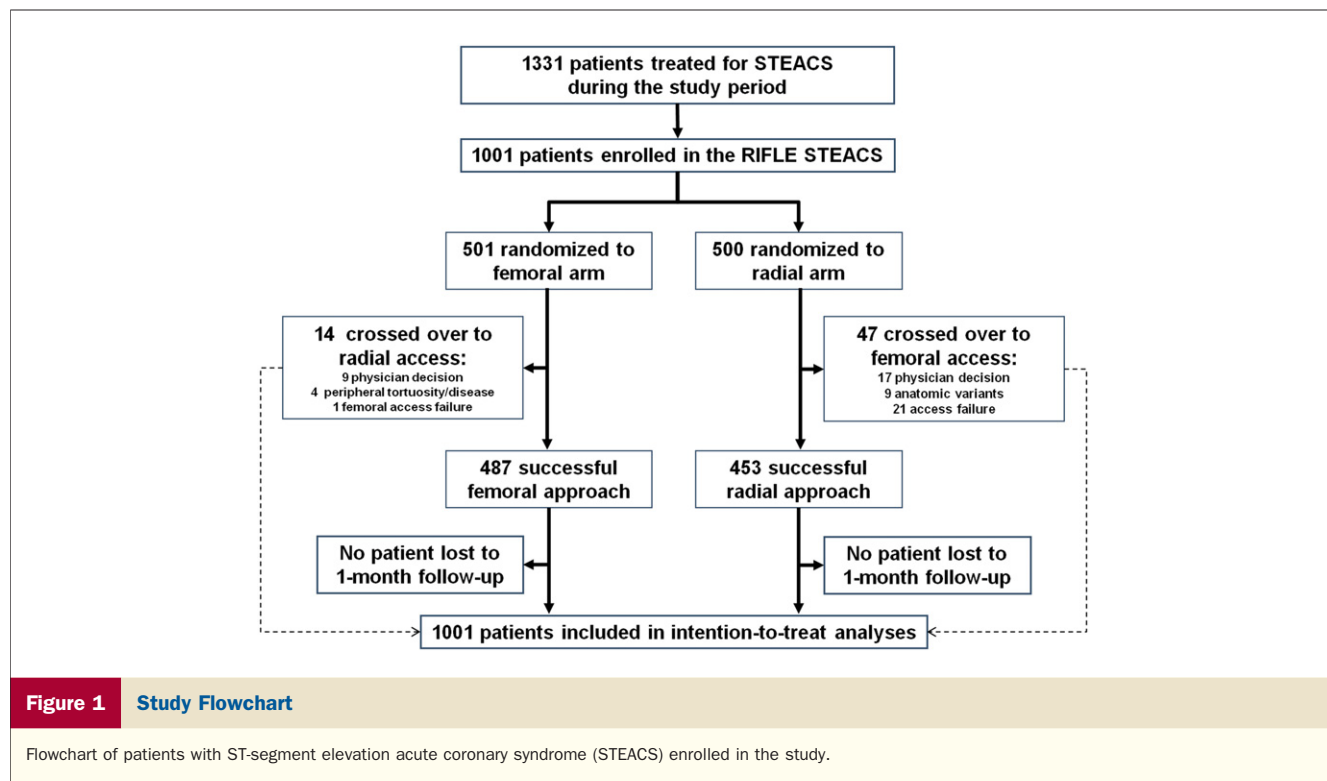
1331 patients treated for STEACS during the study period

1001 patients enrolled in the RIFLE STEACS

501 randomized to femoral arm

500 randomized to radial arm

14 crossed over to radial access:
9 physician decision
4 peripheral tortuosity/disease
1 femoral access failure

47 crossed over to femoral access:
17 physician decision
9 anatomic variants
21 access failure

487 successful femoral approach

453 successful radial approach

No patient lost to 1-month follow-up

No patient lost to 1-month follow-up

1001 patients included in intention-to-treat analyses

Figure 1 Study Flowchart

Flowchart of patients with ST-segment elevation acute coronary syndrome (STEACS) enrolled in the study.